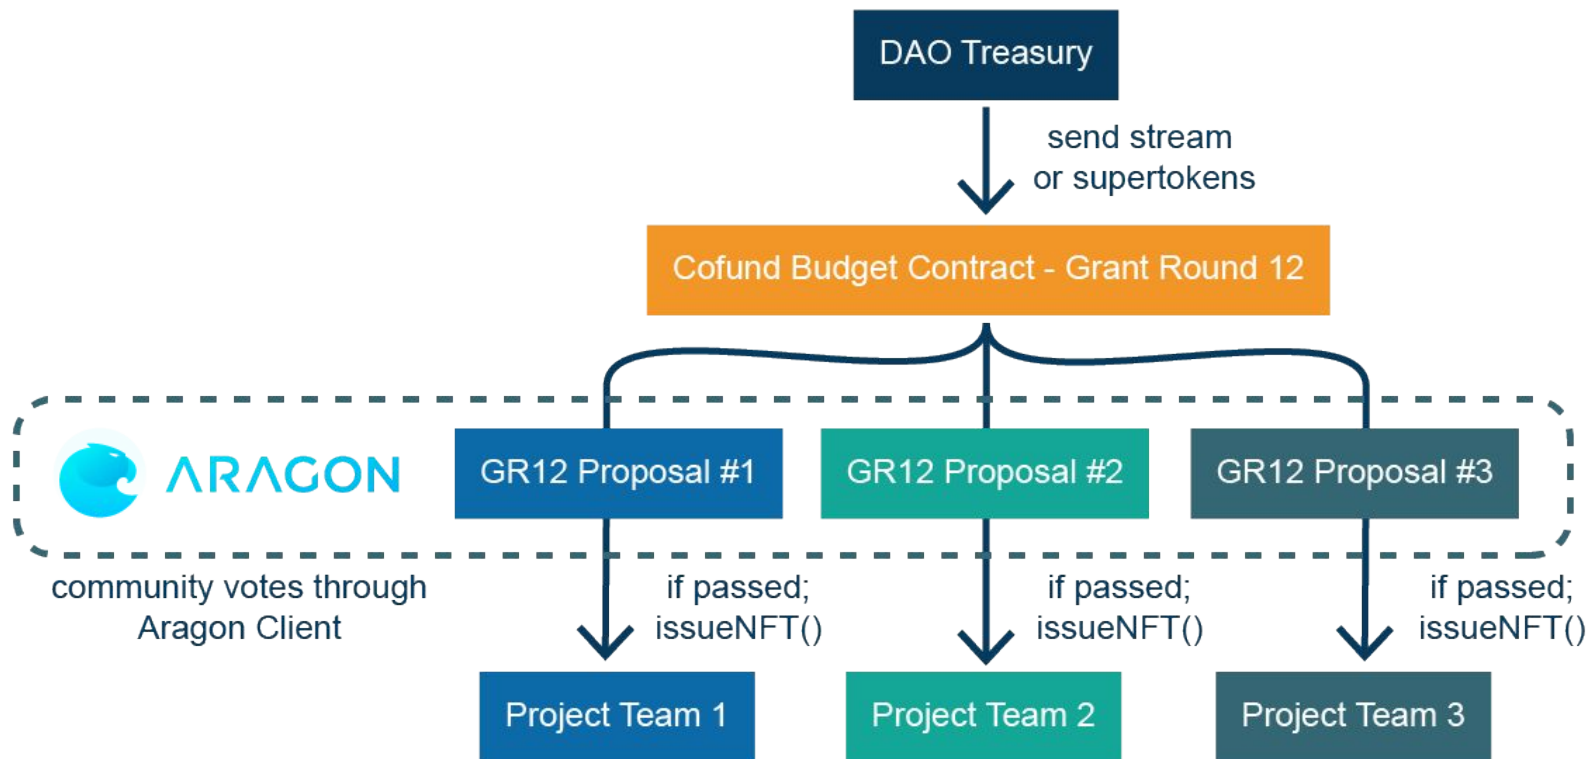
DAO Treasury

send stream or supertokens

Cofund Budget Contract - Grant Round 12

ARAGON

GR12 Proposal #1

GR12 Proposal #2

GR12 Proposal #3

community votes through Aragon Client

if passed; issueNFT()

if passed; issueNFT()

if passed; issueNFT()

Project Team 1

Project Team 2

Project Team 3